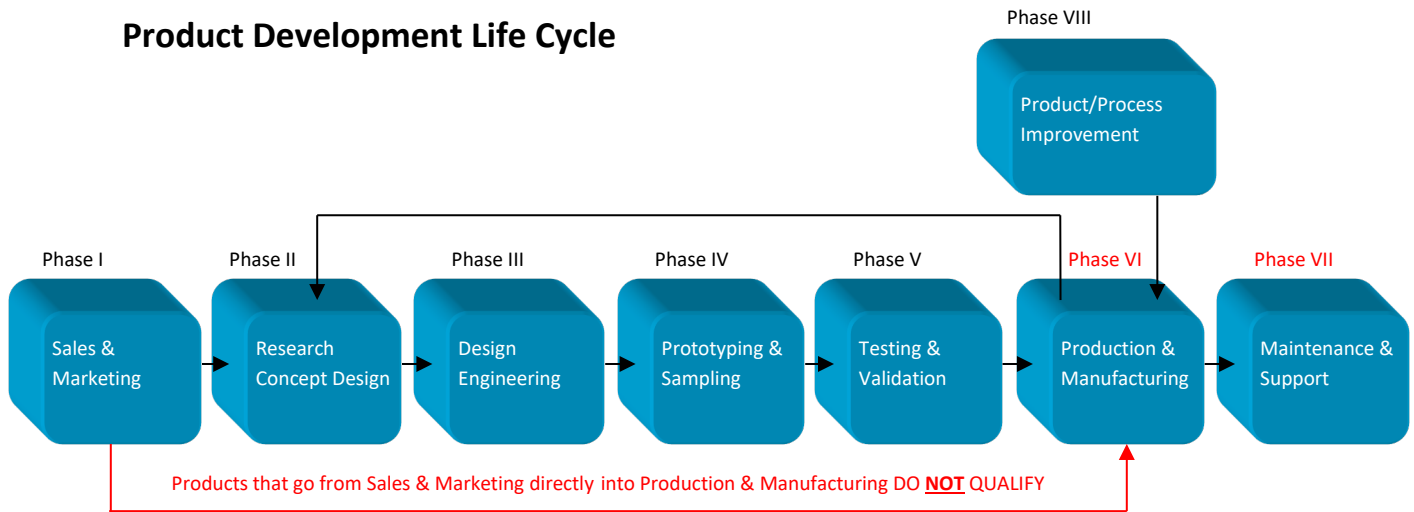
Product Development Life Cycle

Phase VIII

Product/Process Improvement

Phase I

Sales & Marketing

Phase II

Research Concept Design

Phase III

Design Engineering

Phase IV

Prototyping & Sampling

Phase V

Testing & Validation

Phase VI

Production & Manufacturing

Phase VII

Maintenance & Support

Products that go from Sales & Marketing directly into Production & Manufacturing DO NOT QUALIFY